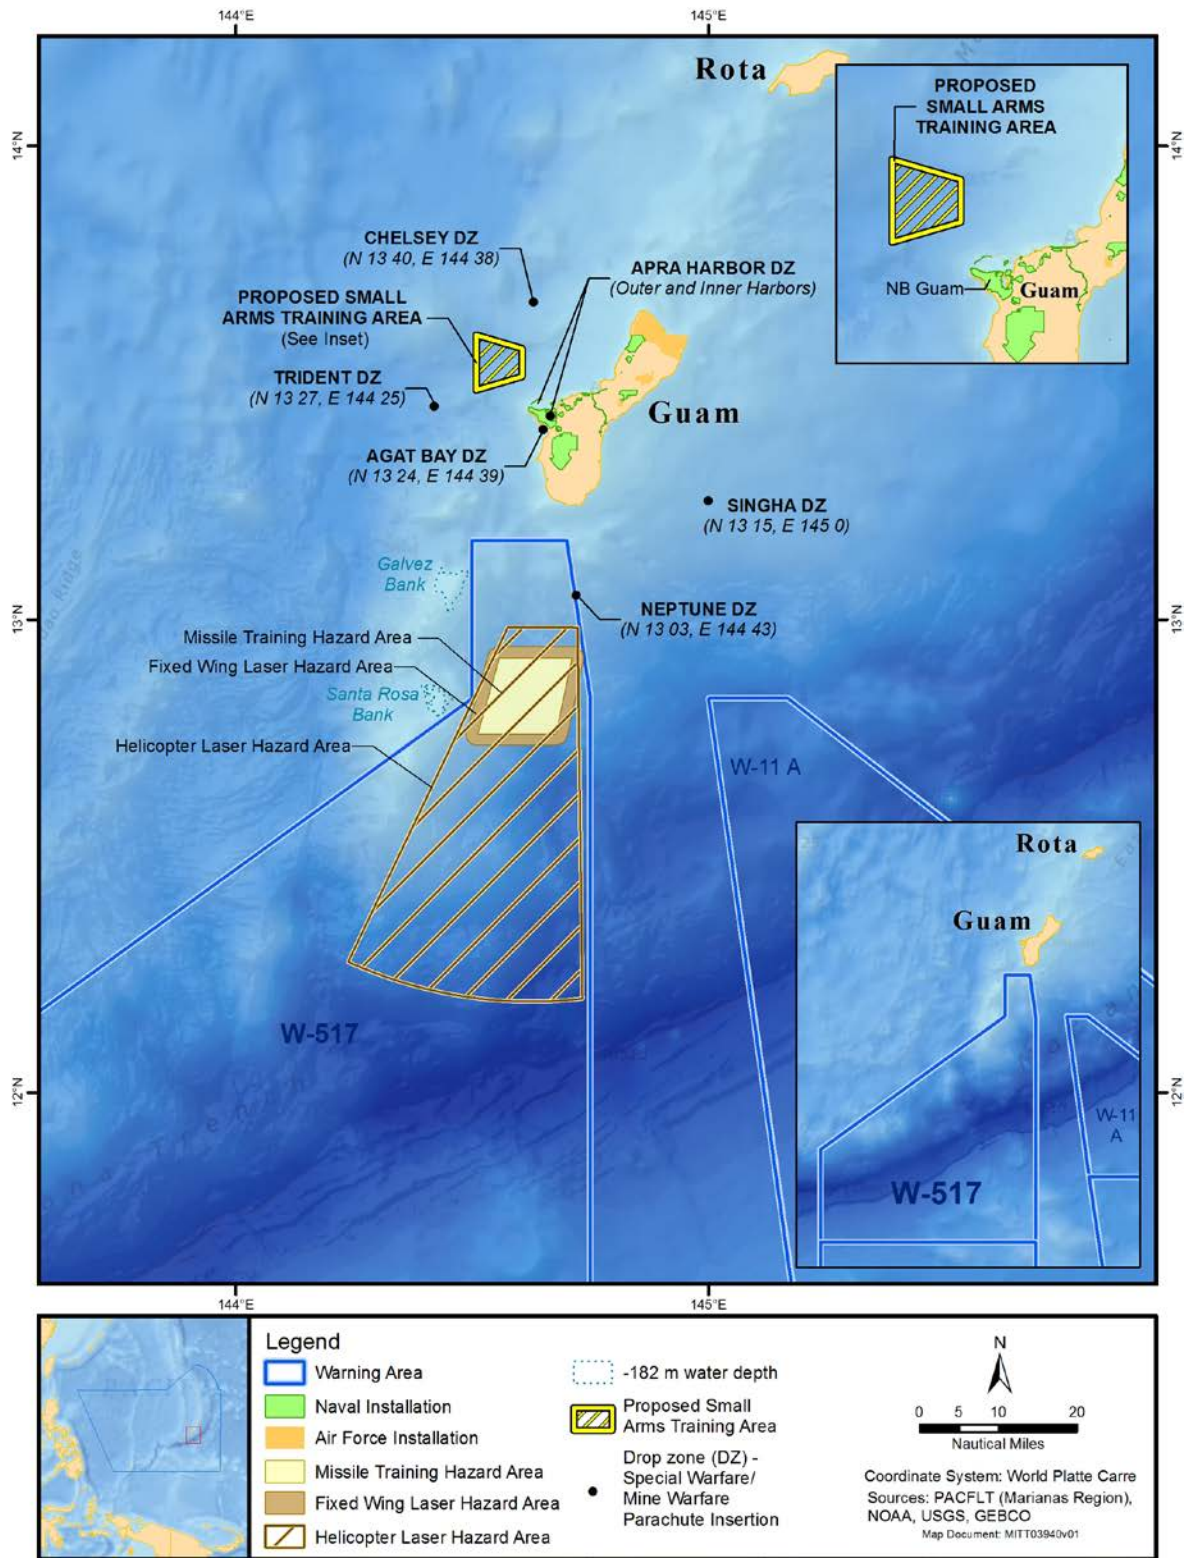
144°E

145°E

Rota

14°N

PROPOSED SMALL ARMS TRAINING AREA

NB Guam

Guam

CHELSEY DZ
(N 13 40, E 144 38)

APRA HARBOR DZ
(Outer and Inner Harbors)

PROPOSED SMALL ARMS TRAINING AREA
(See Inset)

TRIDENT DZ
(N 13 27, E 144 25)

Guam

AGAT BAY DZ
(N 13 24, E 144 39)

SINGHA DZ
(N 13 15, E 145 0)

Galvez Bank

13°N

NEPTUNE DZ
(N 13 03, E 144 43)

Missile Training Hazard Area

Fixed Wing Laser Hazard Area

Santa Rosa Bank

Helicopter Laser Hazard Area

W-11 A

Rota

Guam

W-517

W-11 A

W-517

12°N

144°E

145°E

Legend

Warning Area
Naval Installation
Air Force Installation
Missile Training Hazard Area
Fixed Wing Laser Hazard Area
Helicopter Laser Hazard Area

-182 m water depth
Proposed Small Arms Training Area
Drop zone (DZ) - Special Warfare/ Mine Warfare Parachute Insertion

N

0 5 10 20
Nautical Miles

Coordinate System: World Platte Carre
Sources: PACFLT (Marianas Region), NOAA, USGS, GEBCO
Map Document: MITT03940v01